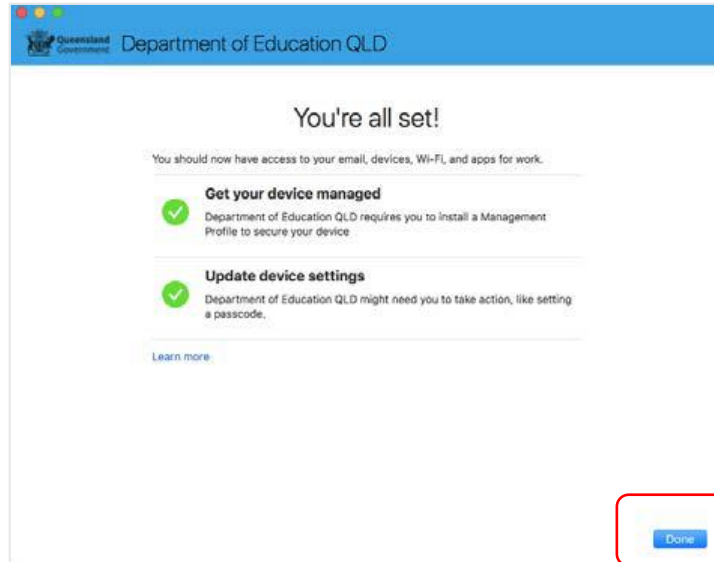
Queensland Government Department of Education QLD

You're all set!

You should now have access to your email, devices, Wi-Fi, and apps for work.

Get your device managed

Department of Education QLD requires you to install a Management Profile to secure your device

Update device settings

Department of Education QLD might need you to take action, like setting a passcode.

Learn more

Done